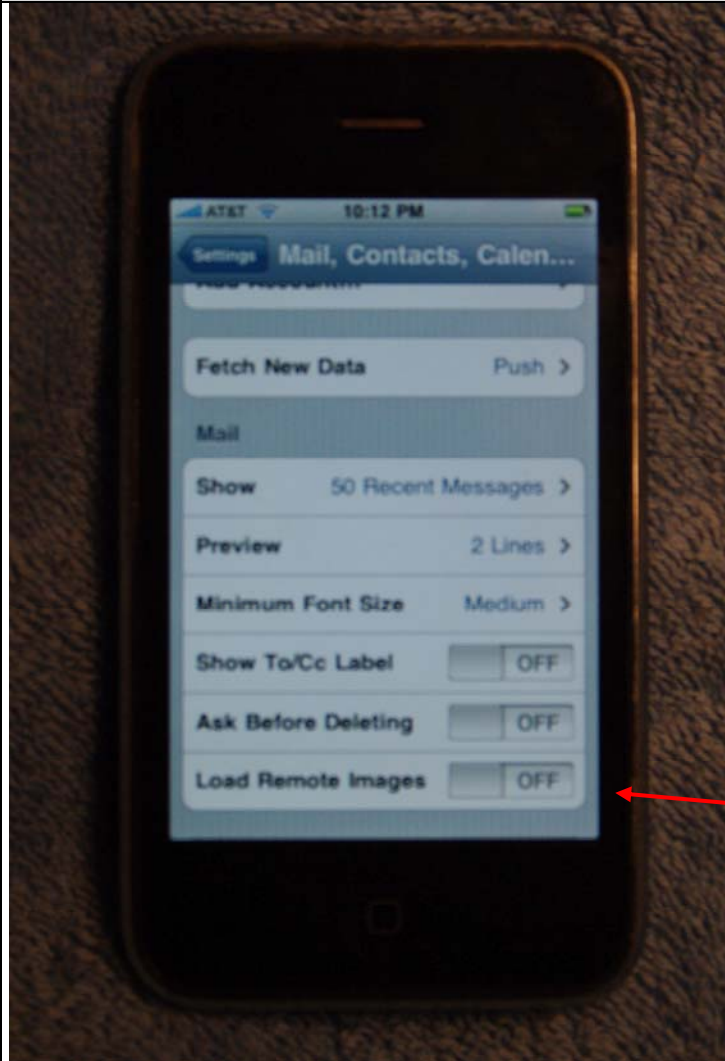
AT&T 10:12 PM

Settings Mail, Contacts, Calen...

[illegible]

Fetch New Data Push

Mail

Show 50 Recent Messages

Preview 2 Lines

Minimum Font Size Medium

Show To/Cc Label OFF

Ask Before Deleting OFF

Load Remote Images OFF